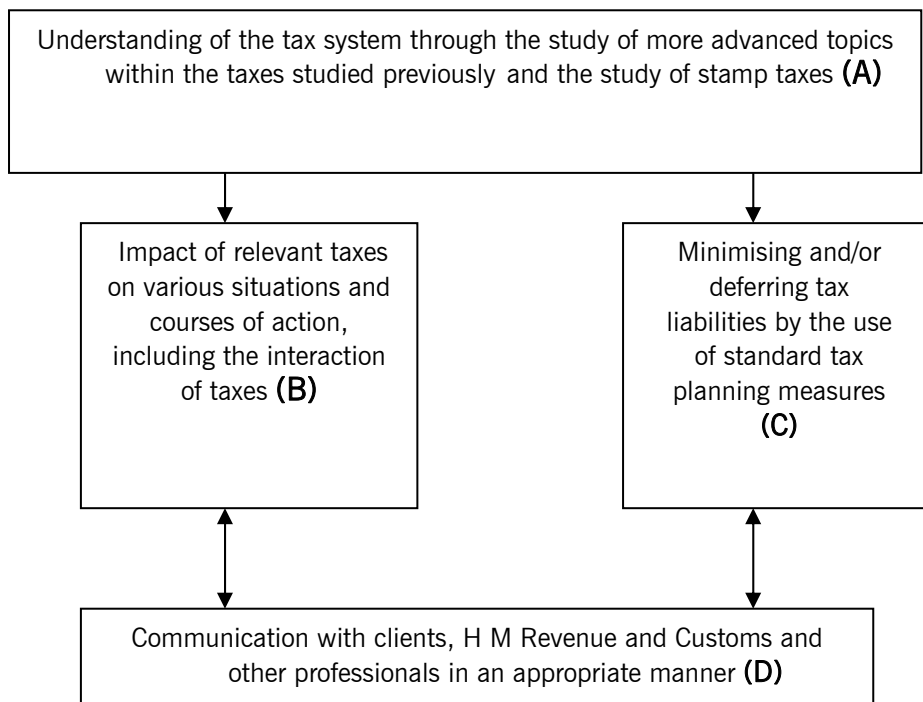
Understanding of the tax system through the study of more advanced topics within the taxes studied previously and the study of stamp taxes (A)

Impact of relevant taxes on various situations and courses of action, including the interaction of taxes (B)

Minimising and/or deferring tax liabilities by the use of standard tax planning measures (C)

Communication with clients, H M Revenue and Customs and other professionals in an appropriate manner (D)